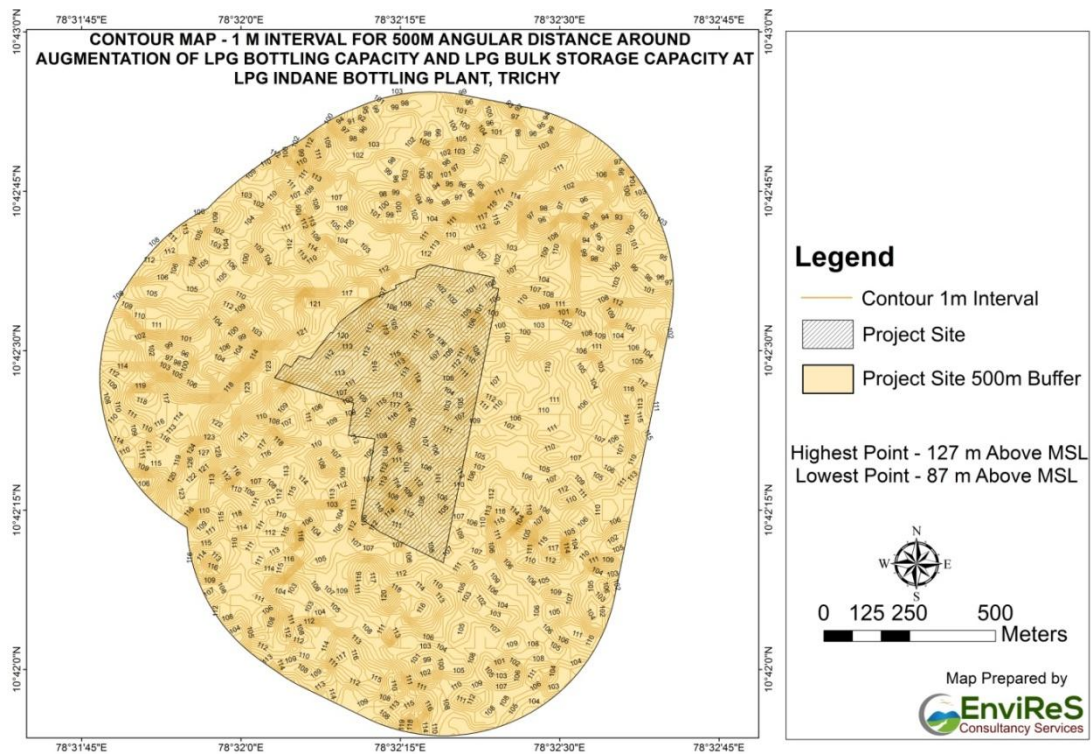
78°31'45"E 78°32'0"E 78°32'15"E 78°32'30"E 78°32'45"E

CONTOUR MAP - 1 M INTERVAL FOR 500M ANGULAR DISTANCE AROUND AUGMENTATION OF LPG BOTTLING CAPACITY AND LPG BULK STORAGE CAPACITY AT LPG INDANE BOTTLING PLANT, TRICHY

10°43'0"N 10°42'45"N 10°42'30"N 10°42'15"N 10°42'0"N

Legend

Contour 1m Interval

Project Site

Project Site 500m Buffer

Highest Point - 127 m Above MSL
Lowest Point - 87 m Above MSL

N
W E
S

0 125 250 500
Meters

Map Prepared by

EnviReS
Consultancy Services

78°31'45"E 78°32'0"E 78°32'15"E 78°32'30"E 78°32'45"E